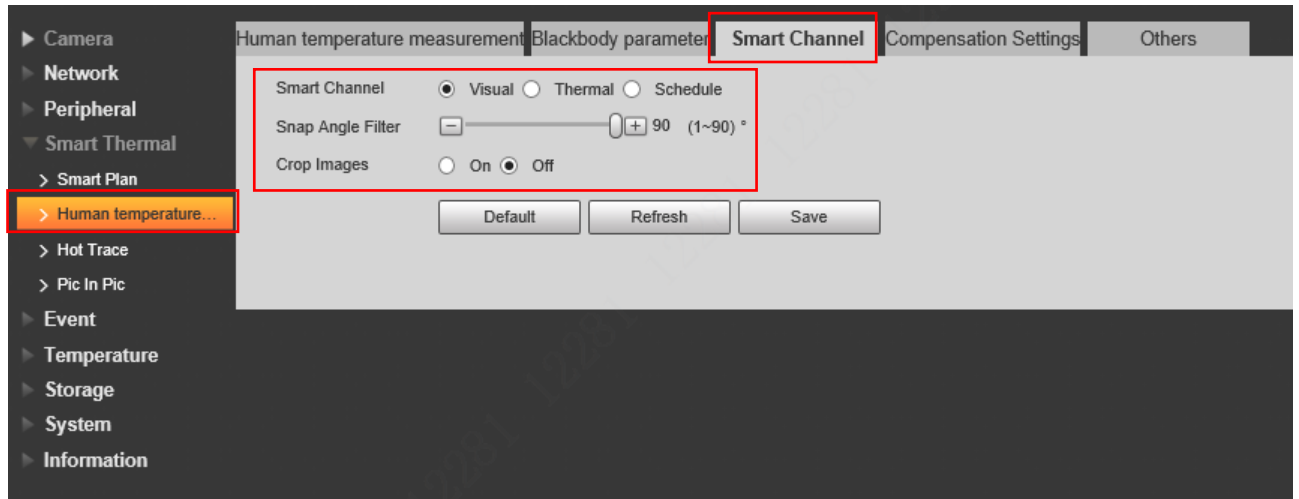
Camera
Network
Peripheral
Smart Thermal
> Smart Plan
> Human temperature...
> Hot Trace
> Pic In Pic
Event
Temperature
Storage
System
Information

Human temperature measurement | Blackbody parameter | Smart Channel | Compensation Settings | Others

Smart Channel ◉ Visual ○ Thermal ○ Schedule
Snap Angle Filter [−] [+] 90 (1~90) °
Crop Images ○ On ◉ Off

Default | Refresh | Save